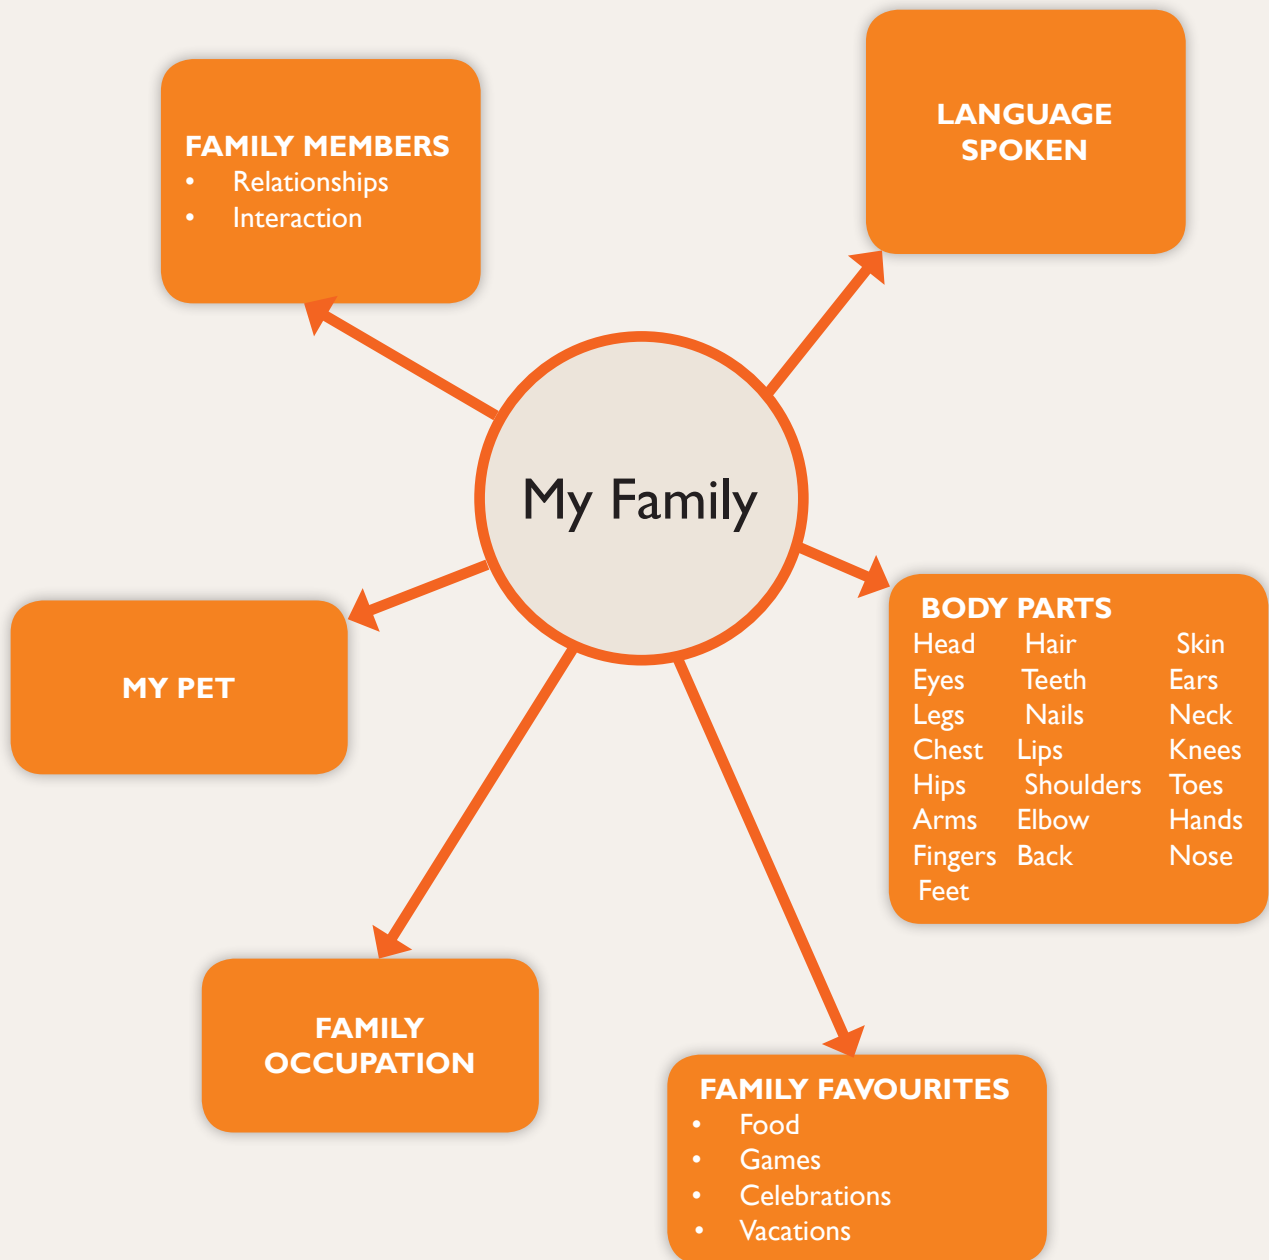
FAMILY MEMBERS
- Relationships
- Interaction

LANGUAGE SPOKEN

My Family

MY PET

BODY PARTS

| Head | Hair | Skin |
|---|---|---|
| Eyes | Teeth | Ears |
| Legs | Nails | Neck |
| Chest | Lips | Knees |
| Hips | Shoulders | Toes |
| Arms | Elbow | Hands |
| Fingers | Back | Nose |
| Feet | | |

FAMILY OCCUPATION

FAMILY FAVOURITES
- Food
- Games
- Celebrations
- Vacations